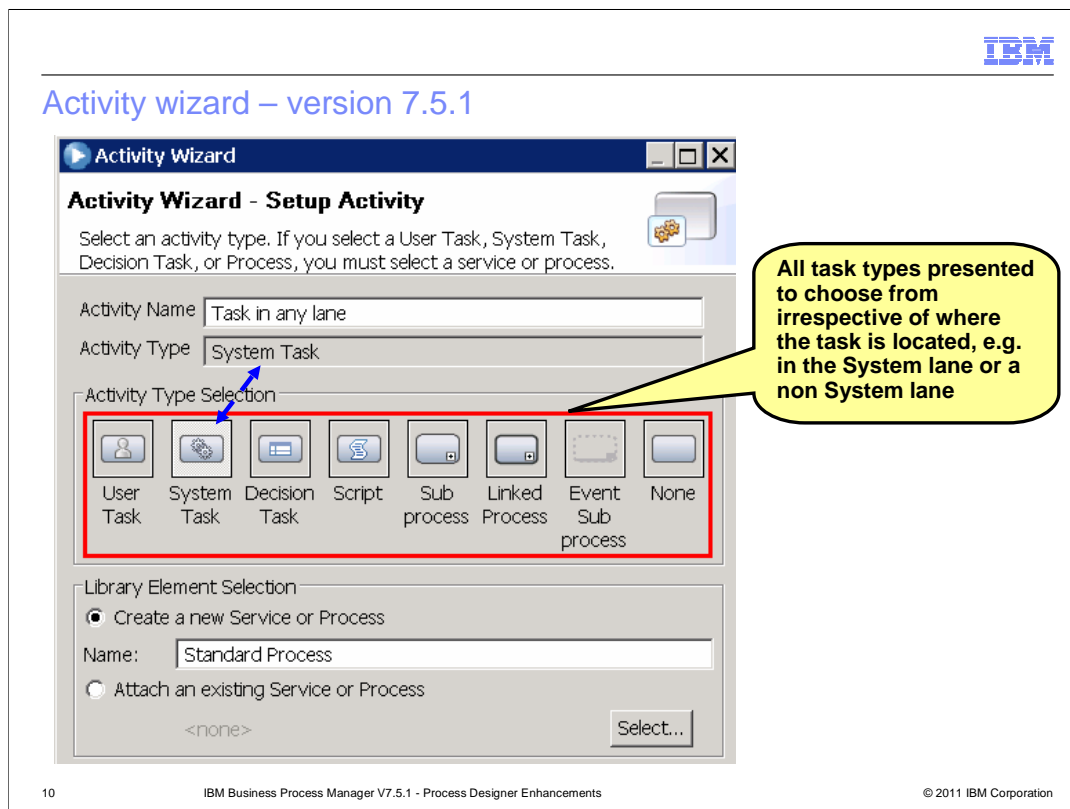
IBM

Activity wizard – version 7.5.1

Activity Wizard

Activity Wizard - Setup Activity

Select an activity type. If you select a User Task, System Task, Decision Task, or Process, you must select a service or process.

Activity Name Task in any lane

Activity Type System Task

Activity Type Selection

User Task System Task Decision Task Script Sub process Linked Process Event Sub process None

Library Element Selection

Create a new Service or Process

Name: Standard Process

Attach an existing Service or Process

<none>

Select...

All task types presented to choose from irrespective of where the task is located, e.g. in the System lane or a non System lane

10 IBM Business Process Manager V7.5.1 - Process Designer Enhancements © 2011 IBM Corporation